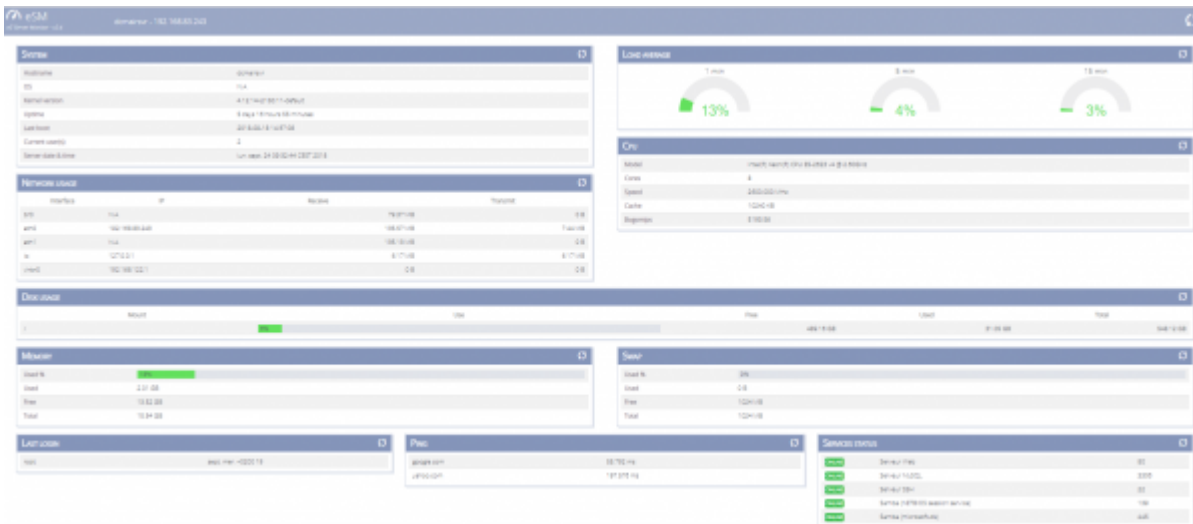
eSM

System

| Hostname | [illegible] |
|---|---|
| OS | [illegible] |
| Kernel version | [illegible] |
| Uptime | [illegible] |
| Last boot | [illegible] |
| Current user(s) | 2 |
| Server date & time | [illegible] |

Network usage

| Interface | IP | Receive | Transmit |
|---|---|---|---|
| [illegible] | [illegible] | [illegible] | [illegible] |
| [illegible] | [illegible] | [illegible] | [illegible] |
| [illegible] | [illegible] | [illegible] | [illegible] |
| lo | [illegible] | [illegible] | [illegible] |
| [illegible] | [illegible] | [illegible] | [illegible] |

Load average

1 min
13%
5 min
4%
15 min
3%

Cpu

| Model | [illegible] |
|---|---|
| Cores | 4 |
| Speed | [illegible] |
| Cache | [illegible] |
| Bogomips | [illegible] |

Disk usage

| Mount | Use | Free | Used | Total |
|---|---|---|---|---|
| / | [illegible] | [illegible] | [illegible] | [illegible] |

Memory

| Used % | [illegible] |
|---|---|
| Used | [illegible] |
| Free | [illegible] |
| Total | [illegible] |

Swap

| Used % | 0% |
|---|---|
| Used | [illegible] |
| Free | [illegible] |
| Total | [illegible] |

Last login

| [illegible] | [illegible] |
|---|---|

Ping

| google.com | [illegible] |
|---|---|
| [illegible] | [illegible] |

Services status

| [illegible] | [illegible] | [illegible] |
|---|---|---|
| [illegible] | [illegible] | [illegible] |
| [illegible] | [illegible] | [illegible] |
| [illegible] | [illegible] | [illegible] |
| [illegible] | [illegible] | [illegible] |